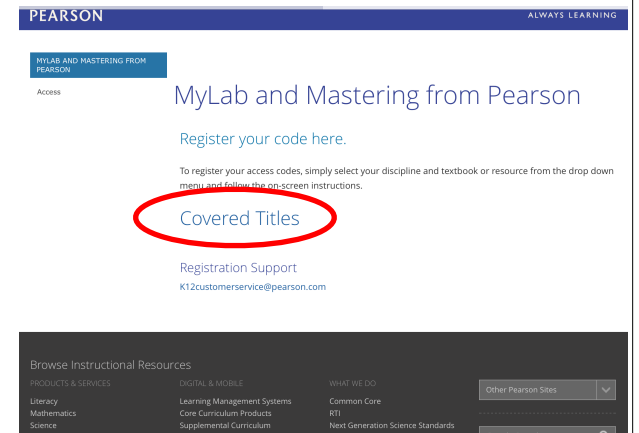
PEARSON

ALWAYS LEARNING

MYLAB AND MASTERING FROM PEARSON

Access

MyLab and Mastering from Pearson

Register your code here.

To register your access codes, simply select your discipline and textbook or resource from the drop down menu and follow the on-screen instructions.

Covered Titles

Registration Support

K12customerservice@pearson.com

Browse Instructional Resources

PRODUCTS & SERVICES

Literacy

Mathematics

Science

DIGITAL & MOBILE

Learning Management Systems

Core Curriculum Products

Supplemental Curriculum

WHAT WE DO

Common Core

RTI

Next Generation Science Standards

Other Pearson Sites